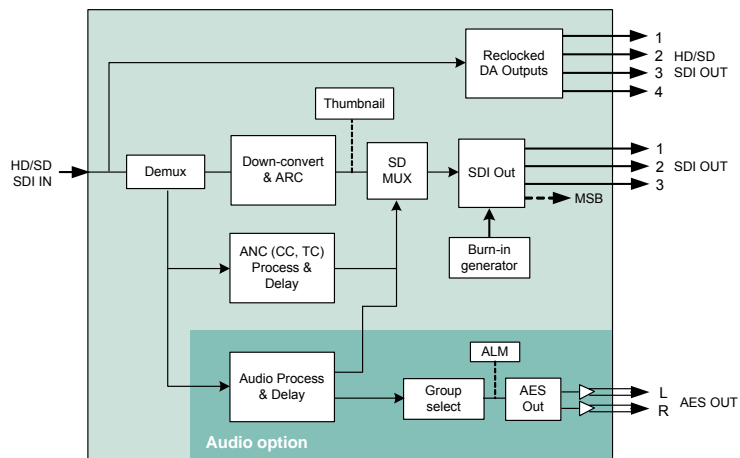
Reclocked DA Outputs

1
2 HD/SD
3 SDI OUT
4

Thumbnail

HD/SD SDI IN

Demux

Down-convert & ARC

SD MUX

SDI Out

1
2 SDI OUT
3

MSB

ANC (CC, TC) Process & Delay

Burn-in generator

ALM

Audio Process & Delay

Group select

AES Out

L
R
AES OUT

Audio option